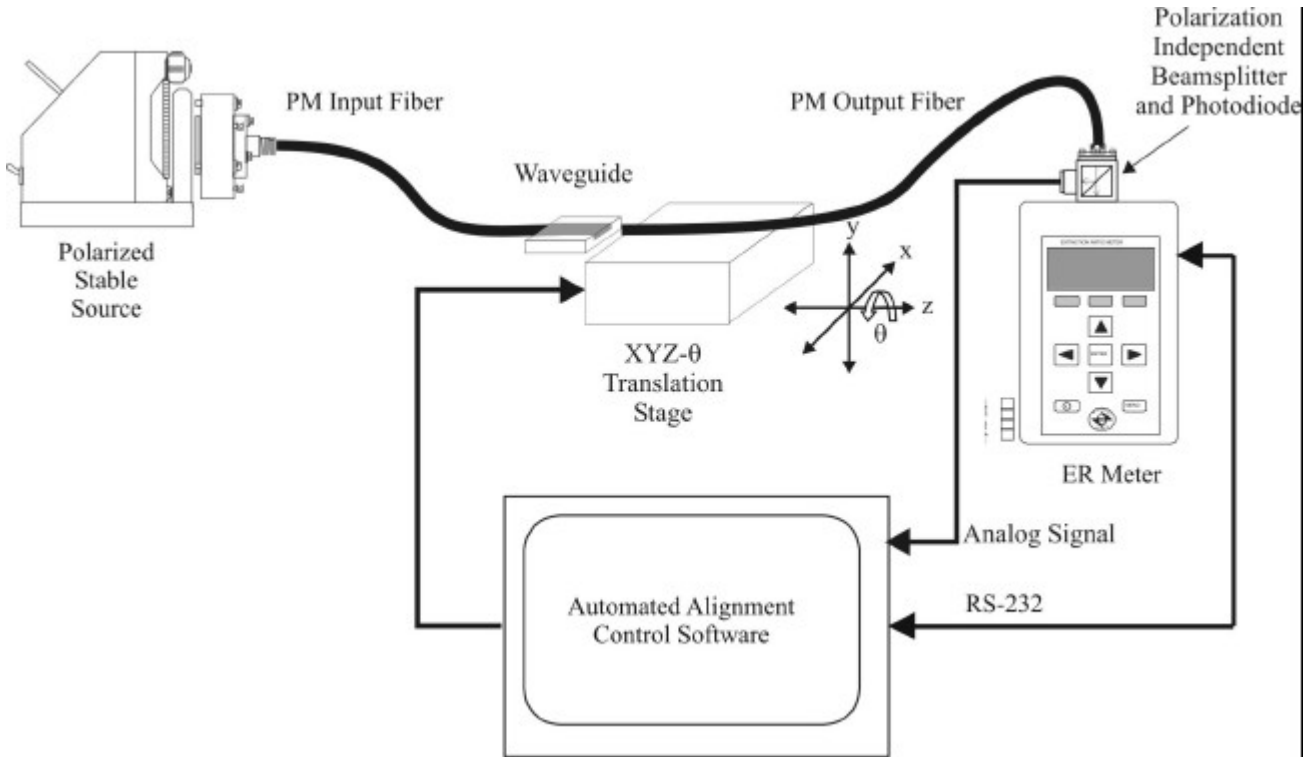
Polarization Independent Beamsplitter and Photodiode

PM Input Fiber

PM Output Fiber

Waveguide

Polarized Stable Source

y

x

z

θ

XYZ-θ Translation Stage

EXTINCTION RATIO METER

ENTER

ER Meter

Analog Signal

RS-232

Automated Alignment Control Software